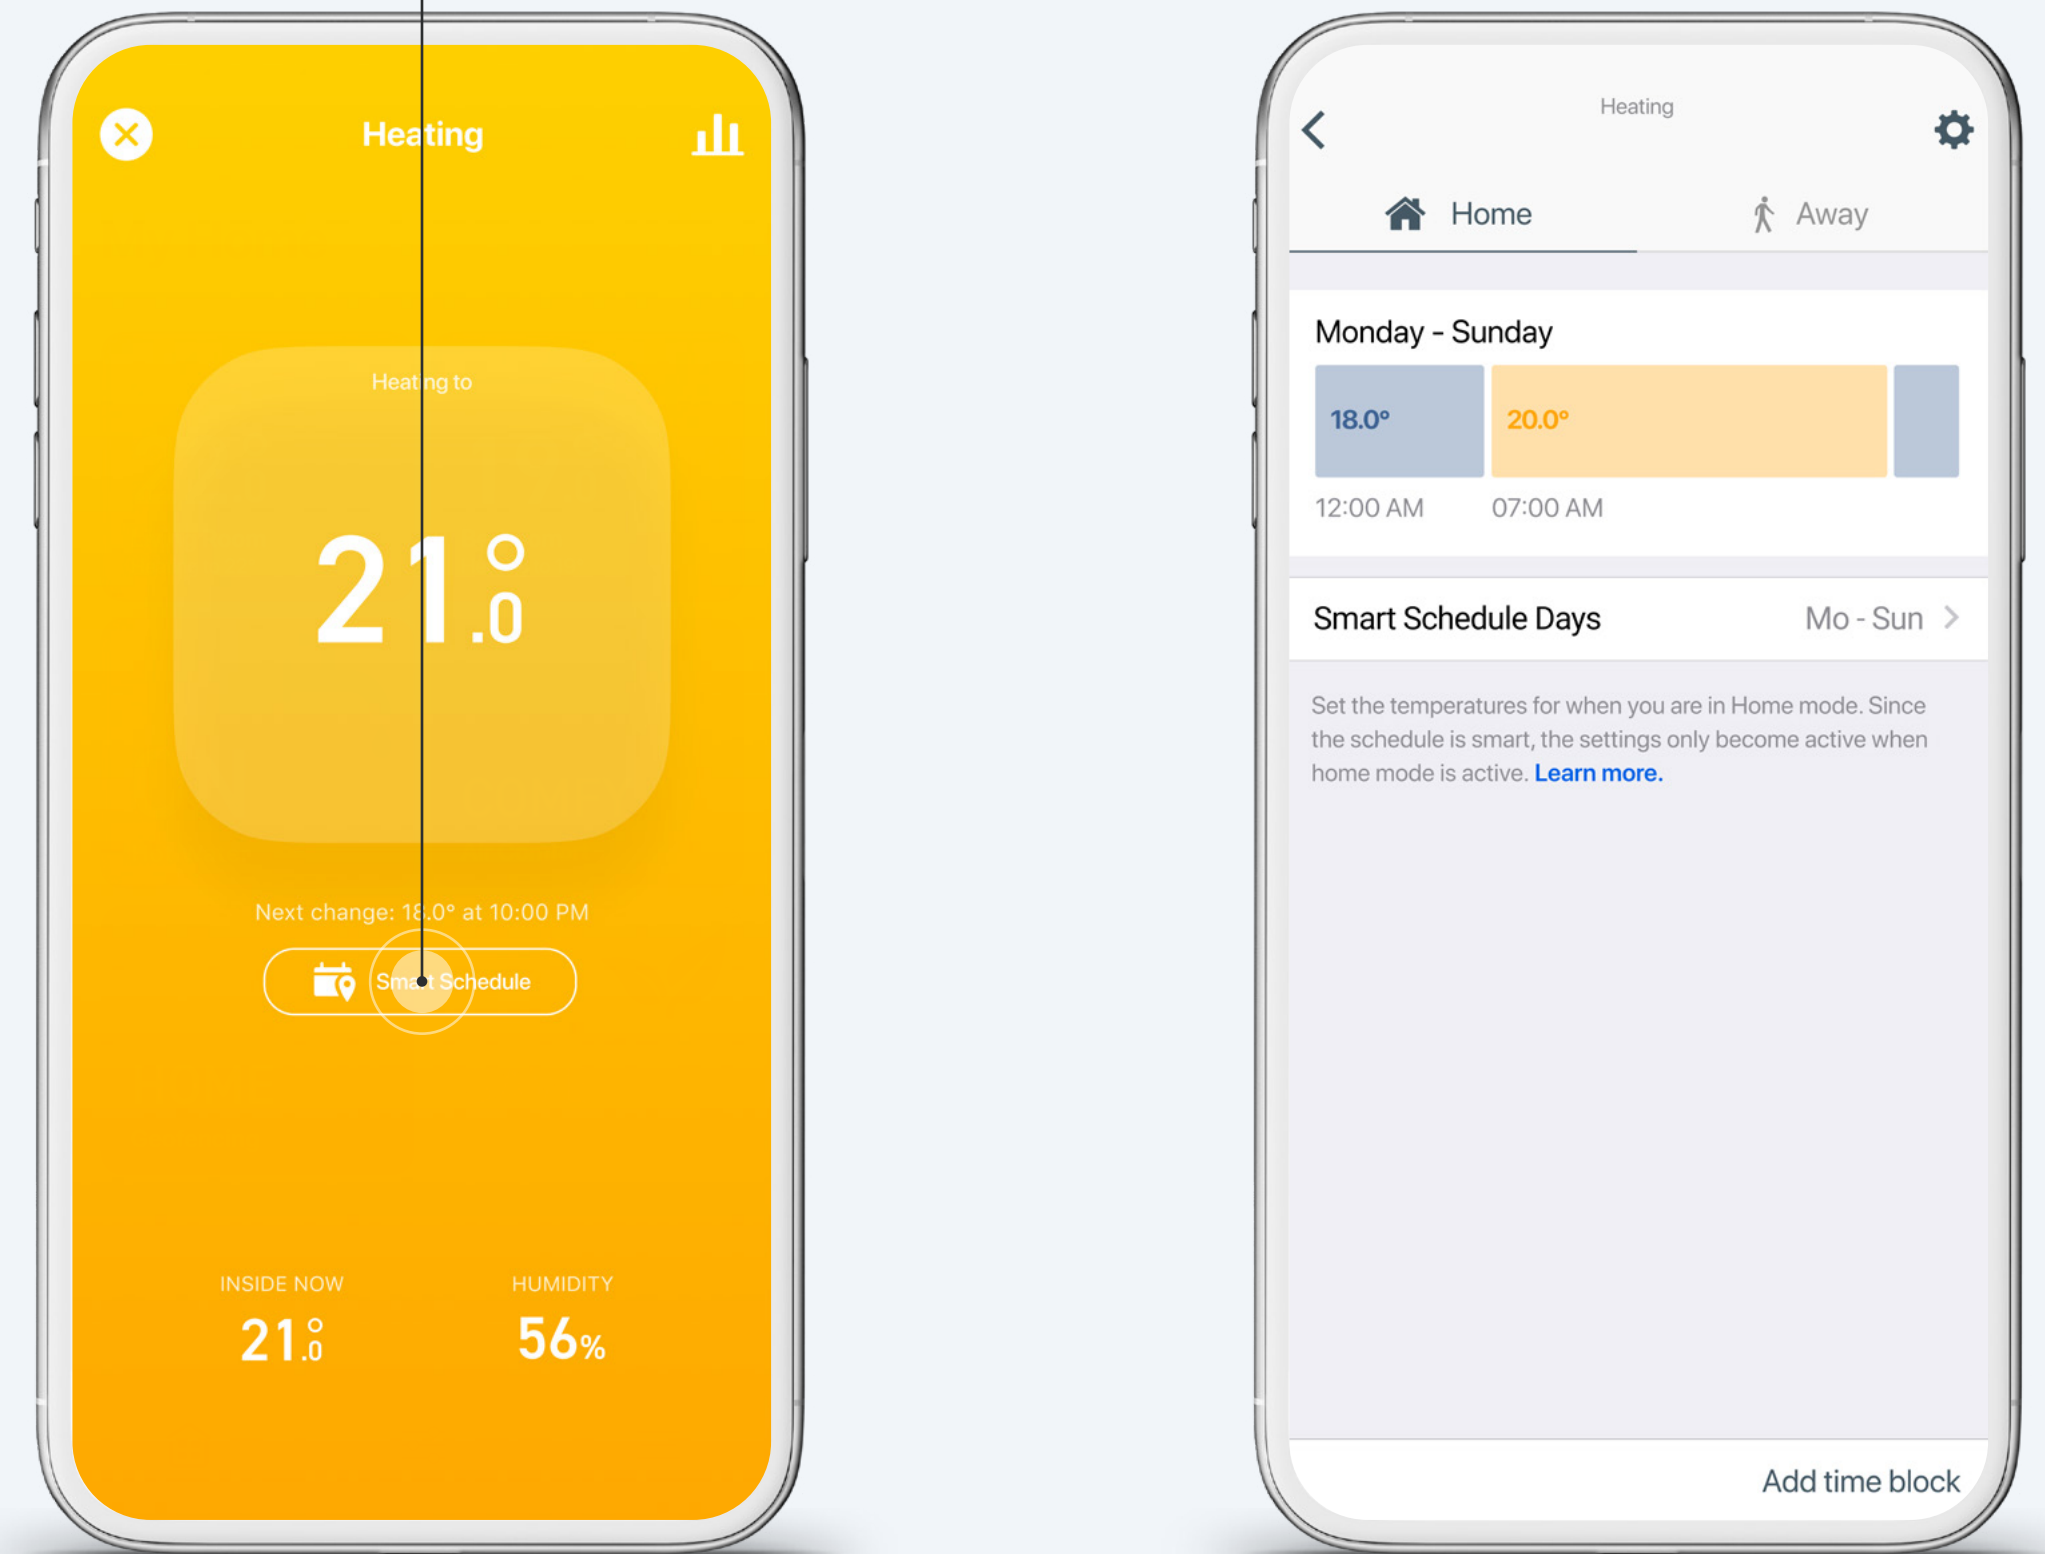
Heating

Heating to

21.0°

Next change: 18.0° at 10:00 PM

Smart Schedule

INSIDE NOW
21.0°

HUMIDITY
56%

Heating

Home

Away

Monday - Sunday

18.0°

20.0°

12:00 AM

07:00 AM

Smart Schedule Days

Mo - Sun

Set the temperatures for when you are in Home mode. Since the schedule is smart, the settings only become active when home mode is active. Learn more.

Add time block